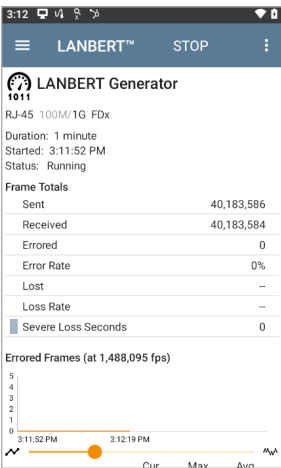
3:12

LANBERT™ STOP

1011 LANBERT Generator

RJ-45 100M/1G FDx

Duration: 1 minute
Started: 3:11:52 PM
Status: Running

Frame Totals

| | |
|---|---|
| Sent | 40,183,586 |
| Received | 40,183,584 |
| Errored | 0 |
| Error Rate | 0% |
| Lost | -- |
| Loss Rate | -- |
| Severe Loss Seconds | 0 |

Errored Frames (at 1,488,095 fps)

5
4
3
2
1
0
3:11:52 PM 3:12:19 PM

Cur Max Avg